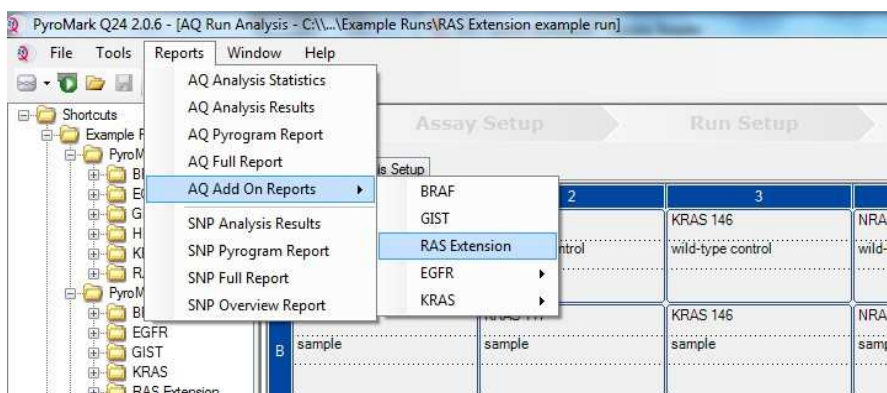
PyroMark Q24 2.0.6 - [AQ Run Analysis - C:\\...\Example Runs\RAS Extension example run]

File Tools Reports Window Help

Shortcuts
Example F
PyroM
Bl
E(
G
H
Kl
R.
PyroM
Bl
EGFR
GIST
KRAS
RAS Extension

AQ Analysis Statistics
AQ Analysis Results
AQ Pyrogram Report
AQ Full Report
AQ Add On Reports
SNP Analysis Results
SNP Pyrogram Report
SNP Full Report
SNP Overview Report

BRAF
GIST
RAS Extension
EGFR
KRAS

Assay Setup
Run Setup

is Setup

| | 2 | 3 | |
|---|---|---|---|
| | | KRAS 146 | NRA |
| | ntrol | wild-type control | wild- |
| B | sample | sample | KRAS 146 sample | NRA samp |